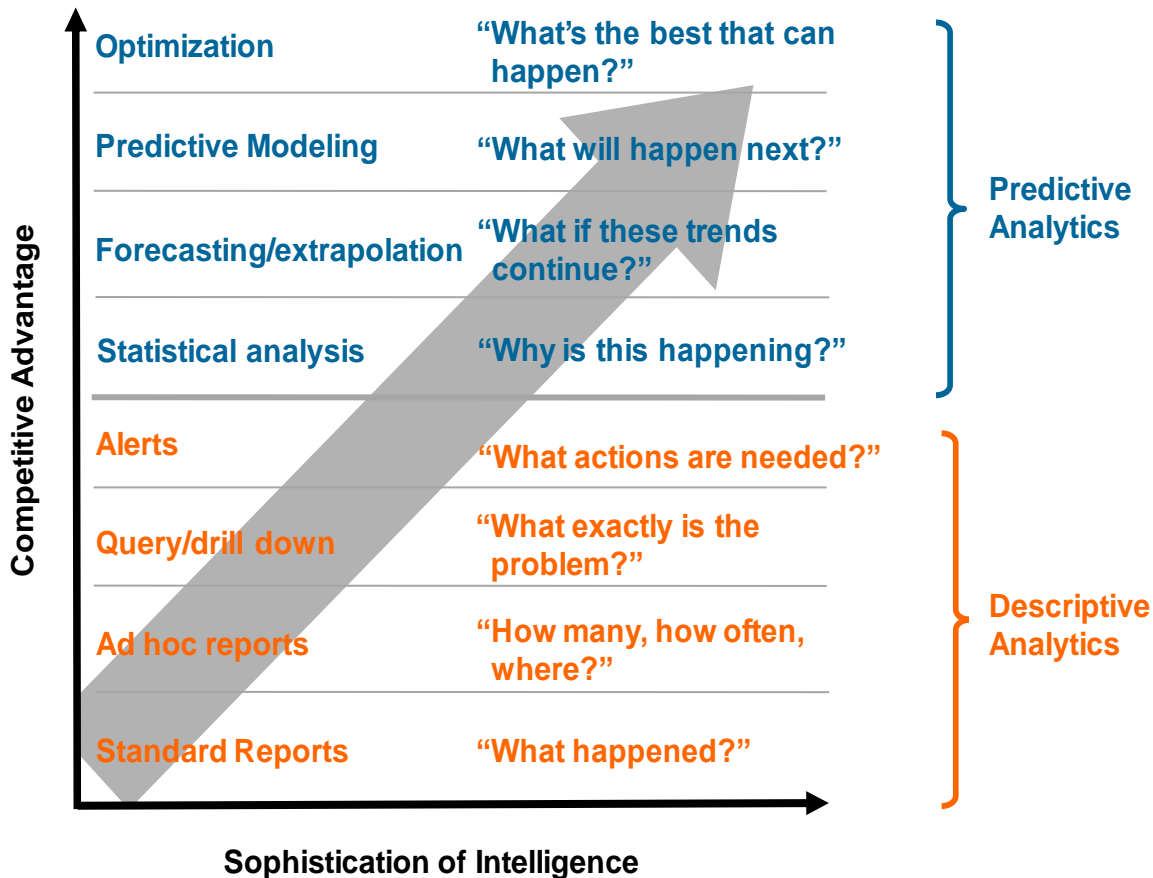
Competitive Advantage

Optimization "What's the best that can happen?"

Predictive Modeling "What will happen next?"

Forecasting/extrapolation "What if these trends continue?"

Statistical analysis "Why is this happening?"

Predictive Analytics

Alerts "What actions are needed?"

Query/drill down "What exactly is the problem?"

Ad hoc reports "How many, how often, where?"

Standard Reports "What happened?"

Descriptive Analytics

Sophistication of Intelligence